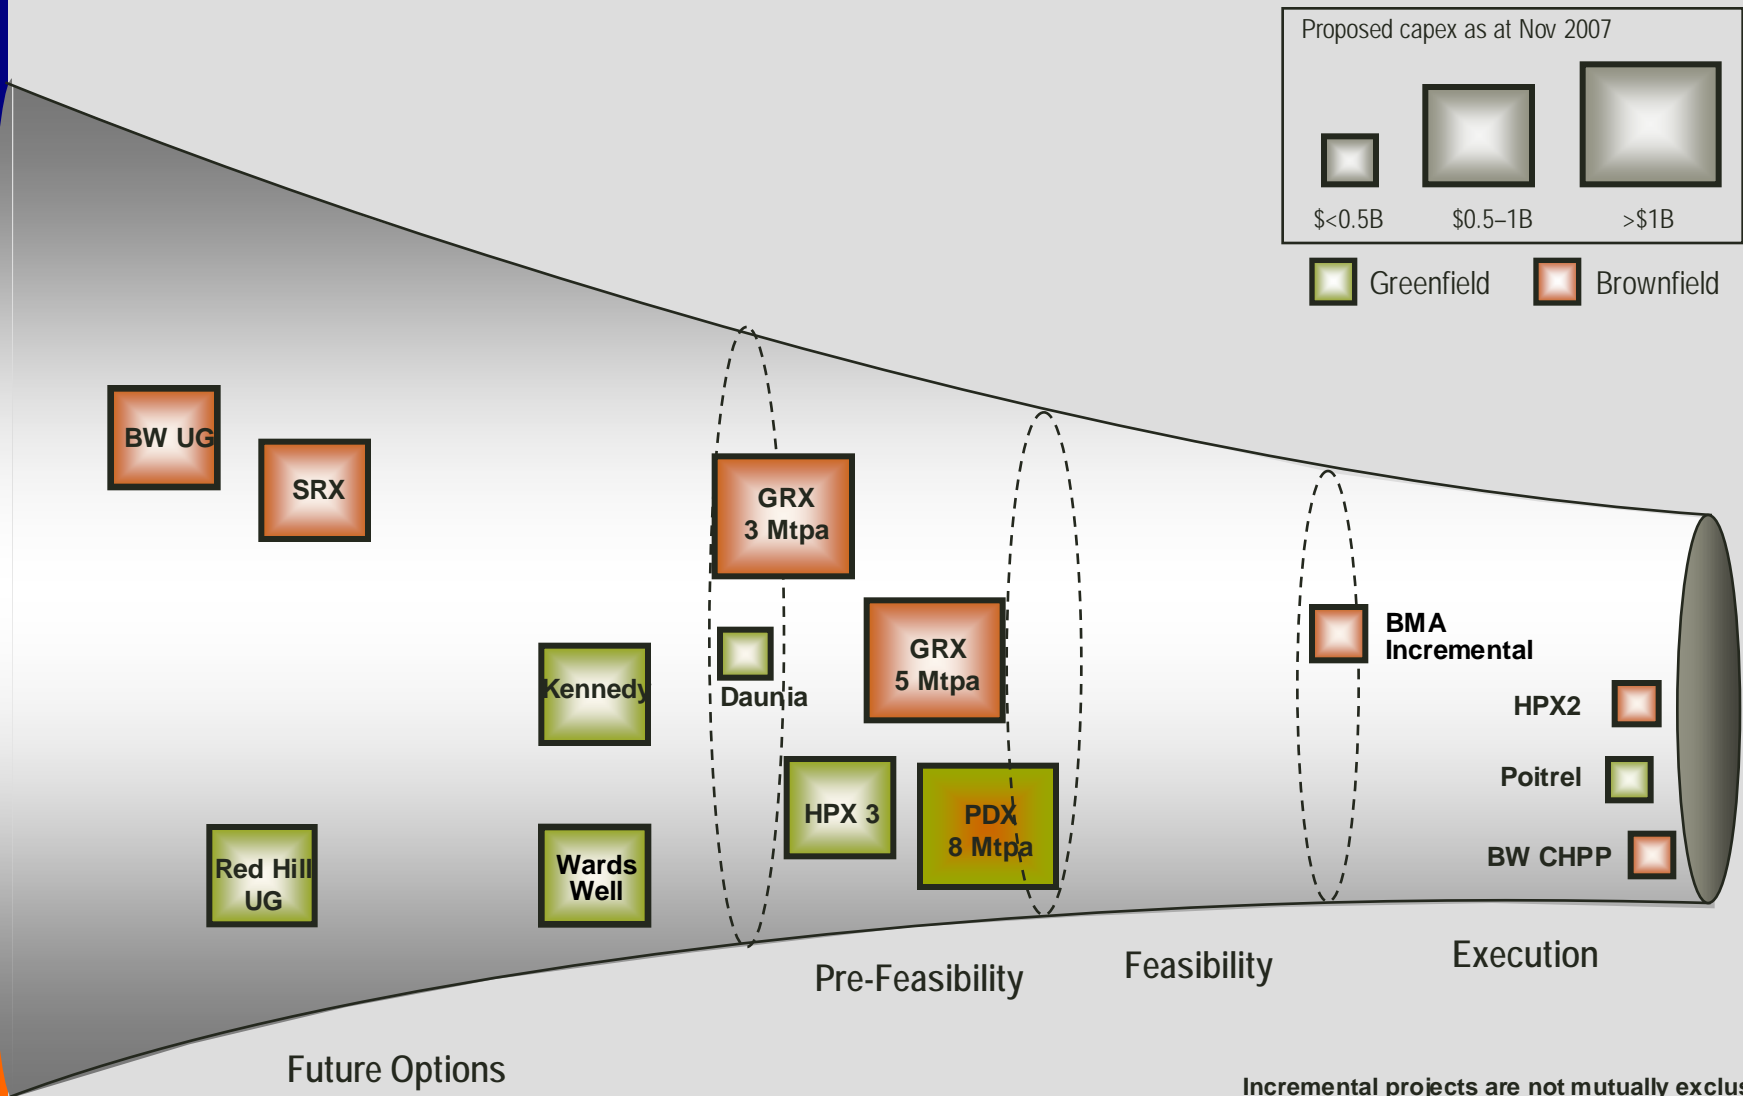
Proposed capex as at Nov 2007

\$<0.5B

\$0.5–1B

>\$1B

Greenfield

Brownfield

BW UG

SRX

GRX
3 Mtpa

Kennedy

Daunia

GRX
5 Mtpa

BMA Incremental

HPX2

Poitrel

BW CHPP

HPX 3

PDX
8 Mtpa

Red Hill UG

Wards Well

Pre-Feasibility

Feasibility

Execution

Future Options

Incremental projects are not mutually exclus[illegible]